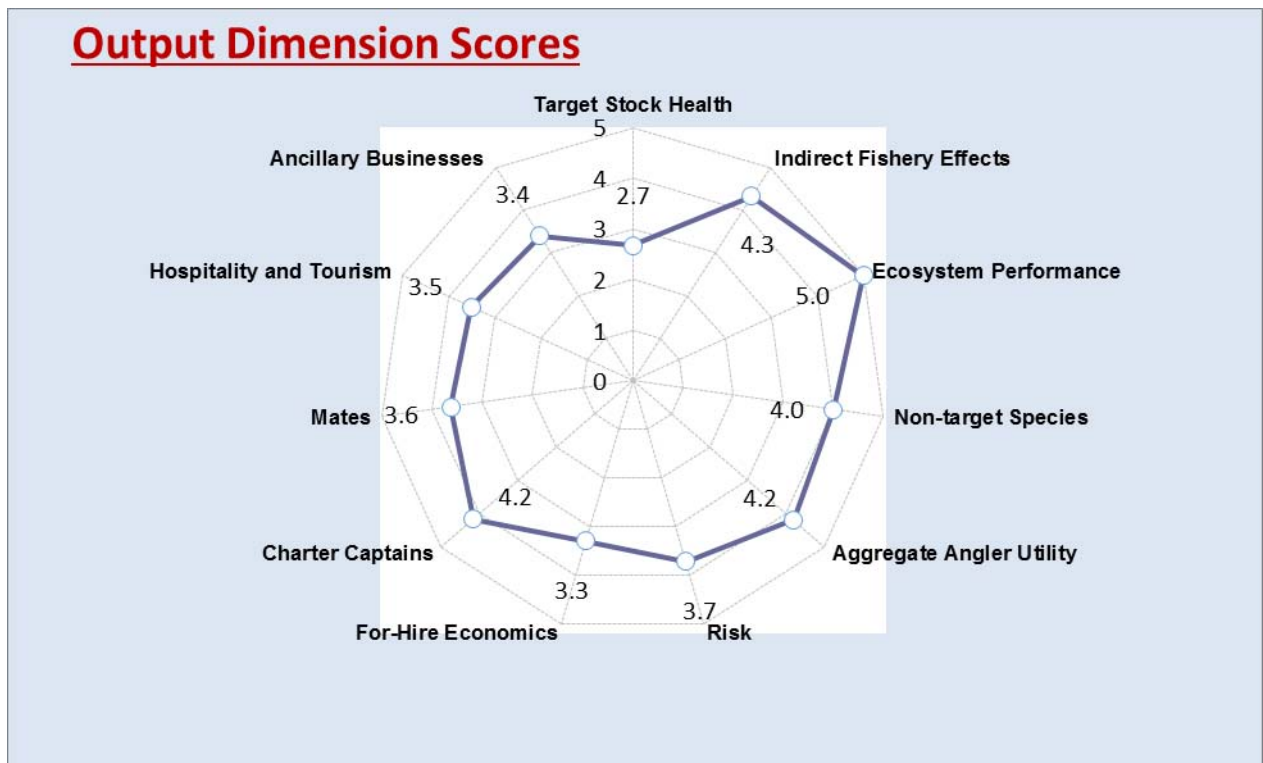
Output Dimension Scores

Target Stock Health
5
4
3
2
1
0
2.7
Indirect Fishery Effects
4.3
Ecosystem Performance
5.0
Non-target Species
4.0
Aggregate Angler Utility
4.2
Risk
3.7
For-Hire Economics
3.3
Charter Captains
4.2
Mates
3.6
Hospitality and Tourism
3.5
Ancillary Businesses
3.4